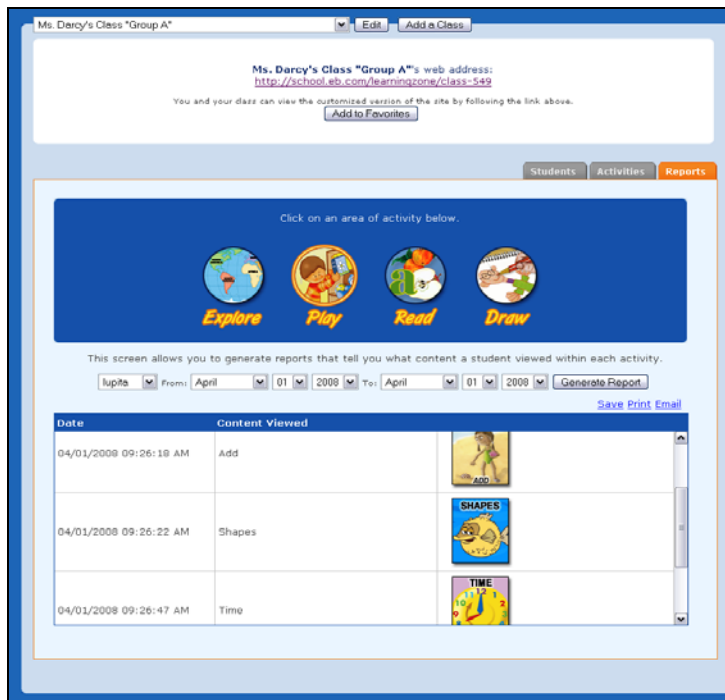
Ms. Darcy's Class "Group A" Edit Add a Class

Ms. Darcy's Class "Group A"'s web address:
http://school.eb.com/learningzone/class-549

You and your class can view the customized version of the site by following the link above.

Add to Favorites

Students Activities Reports

Click on an area of activity below.

Explore Play Read Draw

This screen allows you to generate reports that tell you what content a student viewed within each activity.

lupita From: April 01 2008 To: April 01 2008 Generate Report

Save Print Email

| Date | Content Viewed | |
|---|---|---|
| 04/01/2008 09:26:18 AM | Add | ADD |
| 04/01/2008 09:26:22 AM | Shapes | SHAPES |
| 04/01/2008 09:26:47 AM | Time | TIME |